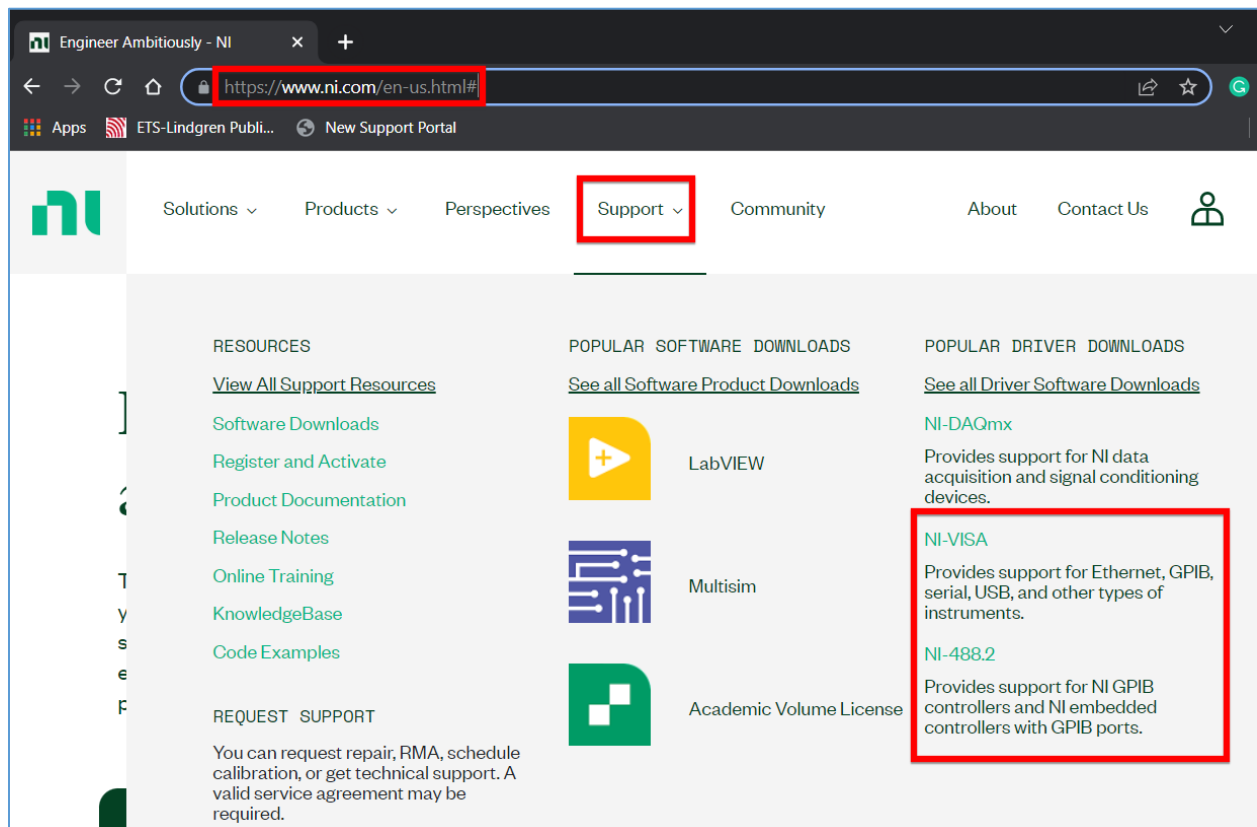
Engineer Ambitiously - NI ×

https://www.ni.com/en-us.html#

Apps ETS-Lindgren Publi... New Support Portal

Solutions Products Perspectives Support Community About Contact Us

RESOURCES

View All Support Resources

Software Downloads

Register and Activate

Product Documentation

Release Notes

Online Training

KnowledgeBase

Code Examples

REQUEST SUPPORT

You can request repair, RMA, schedule calibration, or get technical support. A valid service agreement may be required.

POPULAR SOFTWARE DOWNLOADS

See all Software Product Downloads

LabVIEW

Multisim

Academic Volume License

POPULAR DRIVER DOWNLOADS

See all Driver Software Downloads

NI-DAQmx

Provides support for NI data acquisition and signal conditioning devices.

NI-VISA

Provides support for Ethernet, GPIB, serial, USB, and other types of instruments.

NI-488.2

Provides support for NI GPIB controllers and NI embedded controllers with GPIB ports.